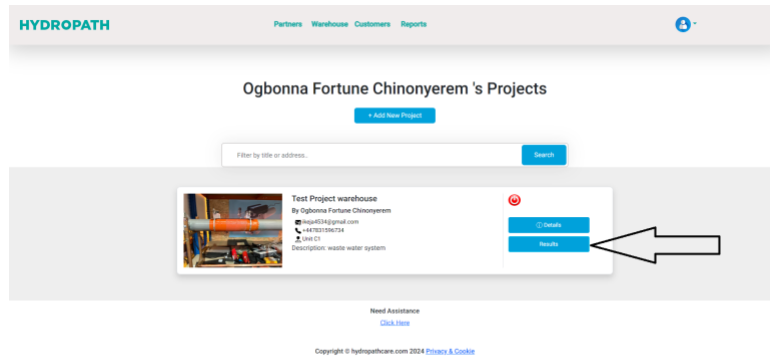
HYDROPATH

Partners Warehouse Customers Reports

Ogbonna Fortune Chinonyerem 's Projects

+ Add New Project

Filter by title or address..

Search

Test Project warehouse

By Ogbonna Fortune Chinonyerem

ifeoja4534@gmail.com

+447831596734

Unit C1

Description: waste water system

ⓘ Details

Results

Need Assistance

Click Here

Copyright © hydropathcare.com 2024 Privacy & Cookie